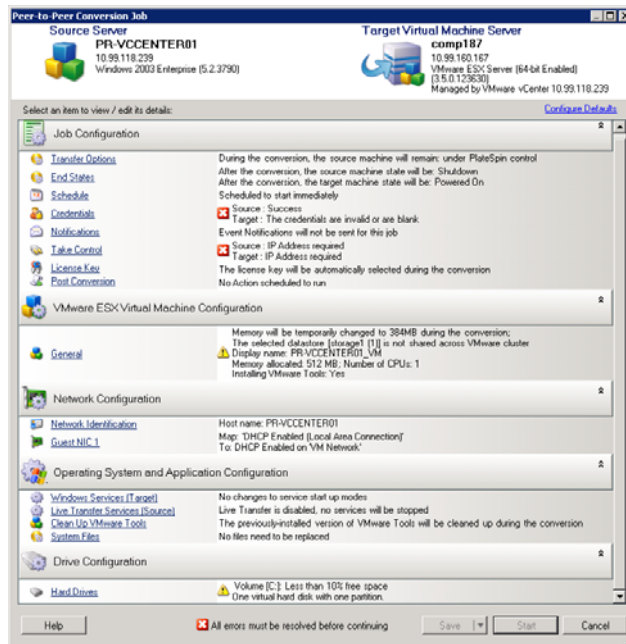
Peer-to-Peer Conversion Job

Source Server
PR-VCCENTER01
10.99.118.239
Windows 2003 Enterprise (5.2.3790)

Target Virtual Machine Server
comp187
10.99.160.167
VMware ESX Server (64-bit Enabled) (3.5.0.123630)
Managed by VMware vCenter 10.99.118.239

Select an item to view / edit its details:

Configure Defaults

Job Configuration

Transfer Options — During the conversion, the source machine will remain: under PlateSpin control
End States — After the conversion, the source machine state will be: Shutdown
After the conversion, the target machine state will be: Powered On
Schedule — Scheduled to start immediately
Credentials — Source : Success
Target : The credentials are invalid or are blank
Notifications — Event Notifications will not be sent for this job
Take Control — Source : IP Address required
Target : IP Address required
License Key — The license key will be automatically selected during the conversion
Post Conversion — No Action scheduled to run

VMware ESX Virtual Machine Configuration

General — Memory will be temporarily changed to 384MB during the conversion;
The selected datastore [storage1 (1)] is not shared across VMware cluster
Display name: PR-VCCENTER01_VM
Memory allocated: 512 MB; Number of CPUs: 1
Installing VMware Tools: Yes

Network Configuration

Network Identification — Host name: PR-VCCENTER01
Guest NIC 1 — Map: 'DHCP Enabled (Local Area Connection)'
To: DHCP Enabled on 'VM Network'

Operating System and Application Configuration

Windows Services (Target) — No changes to service start up modes
Live Transfer Services (Source) — Live Transfer is disabled, no services will be stopped
Clean Up VMware Tools — The previously-installed version of VMware Tools will be cleaned up during the conversion
System Files — No files need to be replaced

Drive Configuration

Hard Drives — Volume [C:]: Less than 10% free space
One virtual hard disk with one partition.

Help
All errors must be resolved before continuing
Save
Start
Cancel